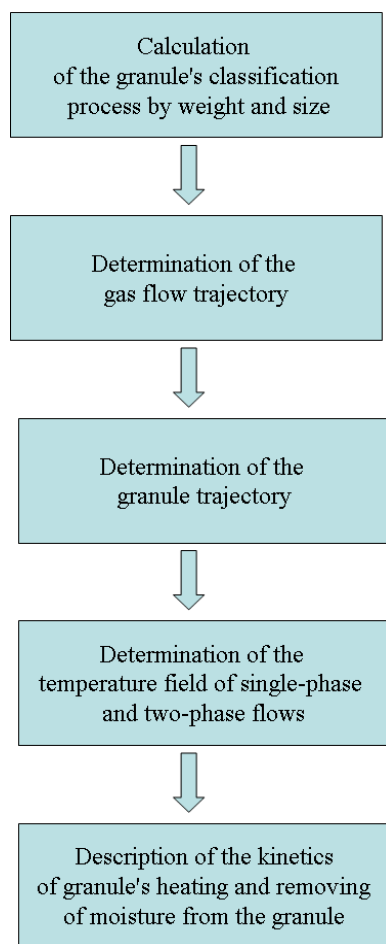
Calculation of the granule's classification process by weight and size

Determination of the gas flow trajectory

Determination of the granule trajectory

Determination of the temperature field of single-phase and two-phase flows

Description of the kinetics of granule's heating and removing of moisture from the granule